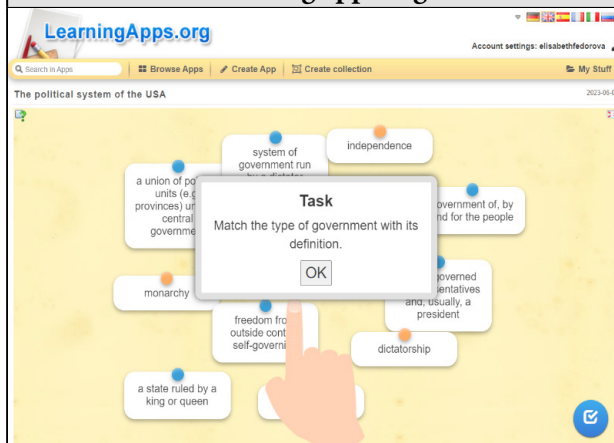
LearningApps.org

Account settings: elisabethfedorova

Search in Apps | Browse Apps | Create App | Create collection | My Stuff

The political system of the USA

2023-06-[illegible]

system of government run by a dictator

independence

a union of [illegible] units (e.g. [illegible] provinces) un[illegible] central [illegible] governme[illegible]

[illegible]overnment of, by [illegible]nd for the people

Task

Match the type of government with its definition.

OK

monarchy

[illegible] governed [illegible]sentatives and, usually, a president

freedom fro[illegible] outside cont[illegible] self-governi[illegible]

dictatorship

a state ruled by a king or queen